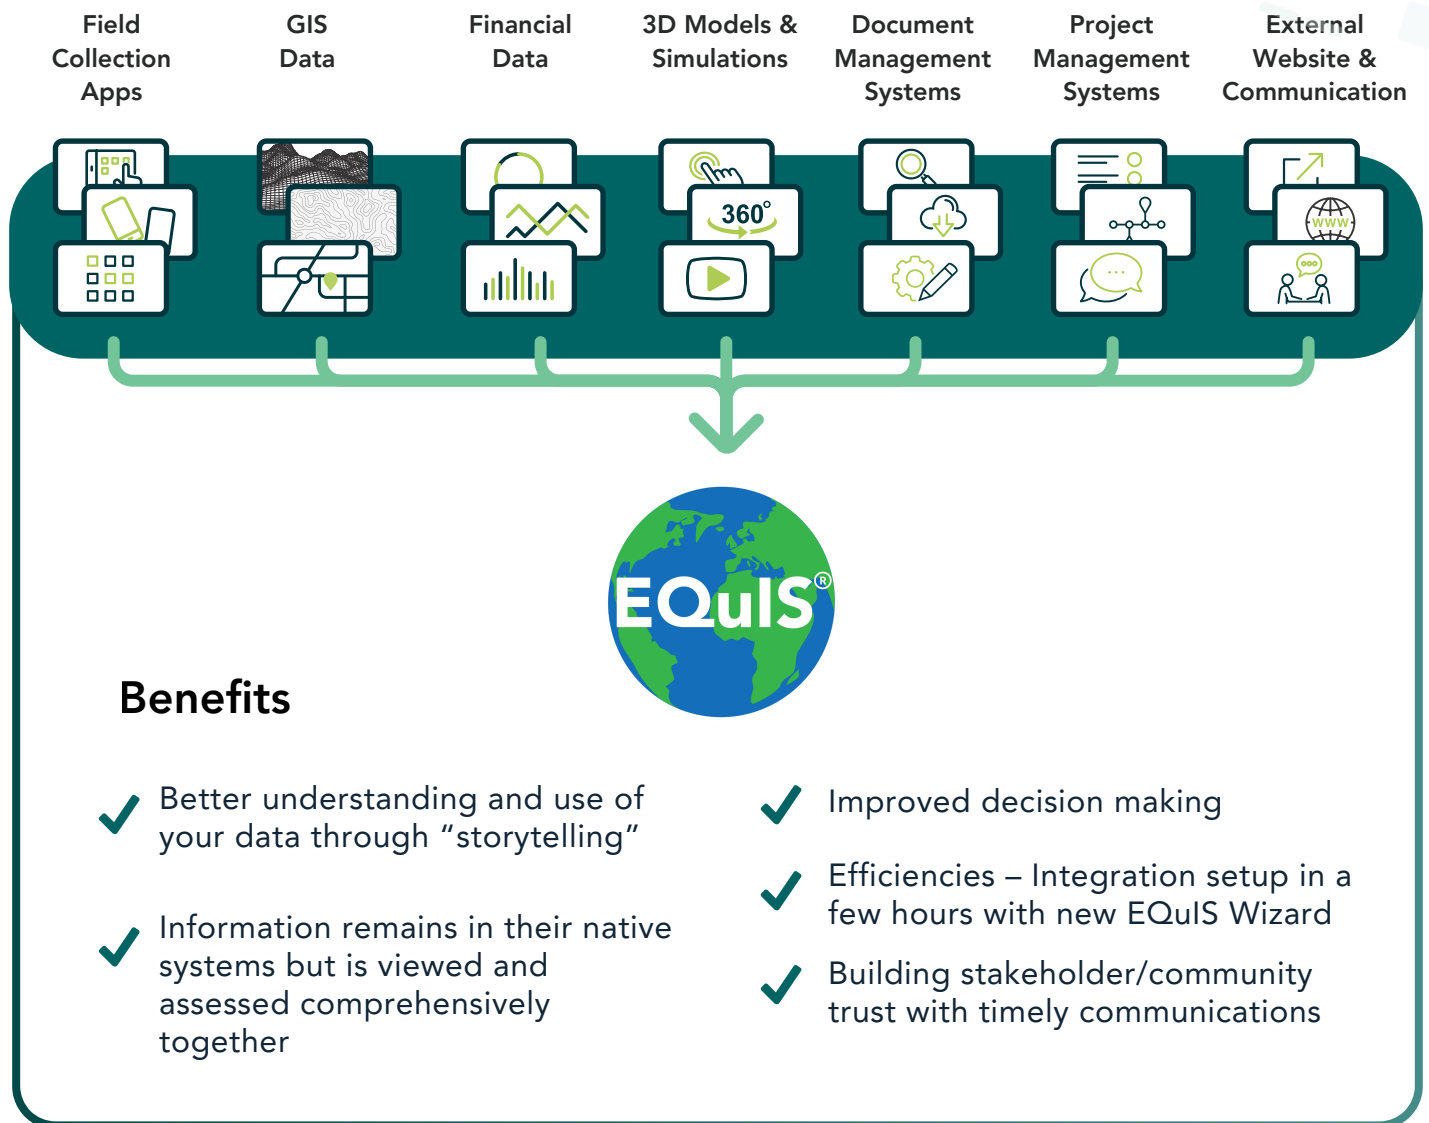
Field Collection Apps

GIS Data

Financial Data

3D Models & Simulations

Document Management Systems

Project Management Systems

External Website & Communication

360°

www

EQuIS®

Benefits

Better understanding and use of your data through “storytelling”

Information remains in their native systems but is viewed and assessed comprehensively together

Improved decision making

Efficiencies – Integration setup in a few hours with new EQuIS Wizard

Building stakeholder/community trust with timely communications